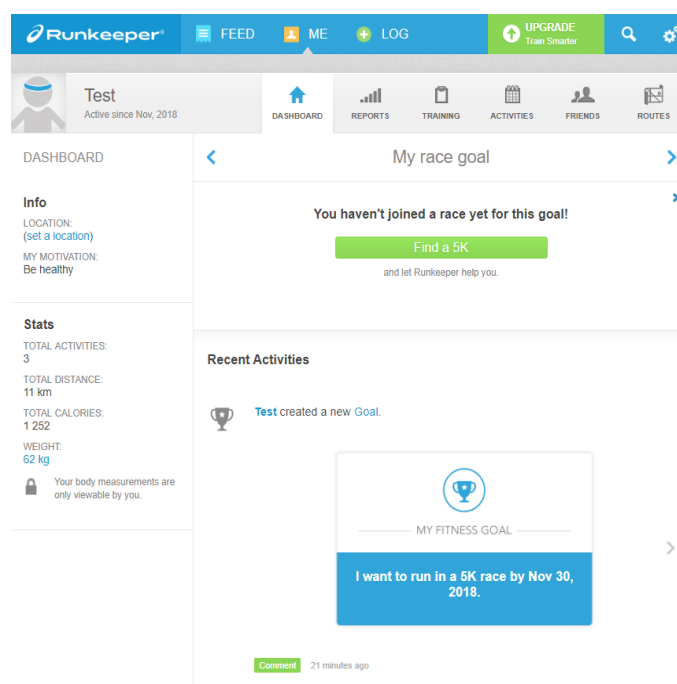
Runkeeper®

FEED

ME

LOG

UPGRADE
Train Smarter

Test
Active since Nov, 2018

DASHBOARD

REPORTS

TRAINING

ACTIVITIES

FRIENDS

ROUTES

DASHBOARD

Info

LOCATION:
(set a location)

MY MOTIVATION:
Be healthy

Stats

TOTAL ACTIVITIES:
3

TOTAL DISTANCE:
11 km

TOTAL CALORIES:
1 252

WEIGHT:
62 kg

Your body measurements are only viewable by you.

My race goal

You haven't joined a race yet for this goal!

Find a 5K

and let Runkeeper help you.

Recent Activities

Test created a new Goal.

MY FITNESS GOAL

I want to run in a 5K race by Nov 30, 2018.

Comment 21 minutes ago